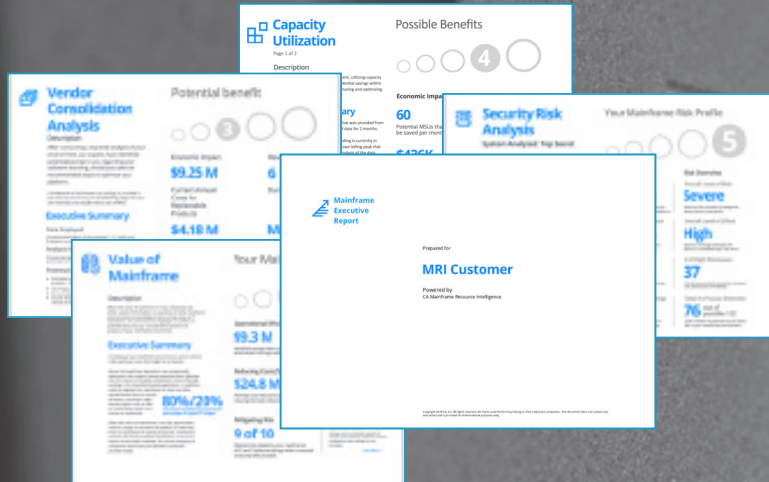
Capacity Utilization
Page 1 of 2
Description

Possible Benefits

4

Economic Impa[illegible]

60
Potential MSUs that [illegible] be saved per month

$426K

Vendor Consolidation Analysis
Description

Potential benefit

3

Economic Impact
$9.25 M
Current Annual Costs for Replaceable Products
$4.18 M

Executive Summary

Security Risk Analysis
System Analyzed: Top Secret

Your Mainframe Risk Profile

5

Risk Overview
Severe
High
37
76

Value of Mainframe
Description

Your Ma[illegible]

Executive Summary

99.3 M
$24.8 M
80%/23%
9 of 10

Mainframe Executive Report

Prepared for
MRI Customer
Powered by
CA Mainframe Resource Intelligence